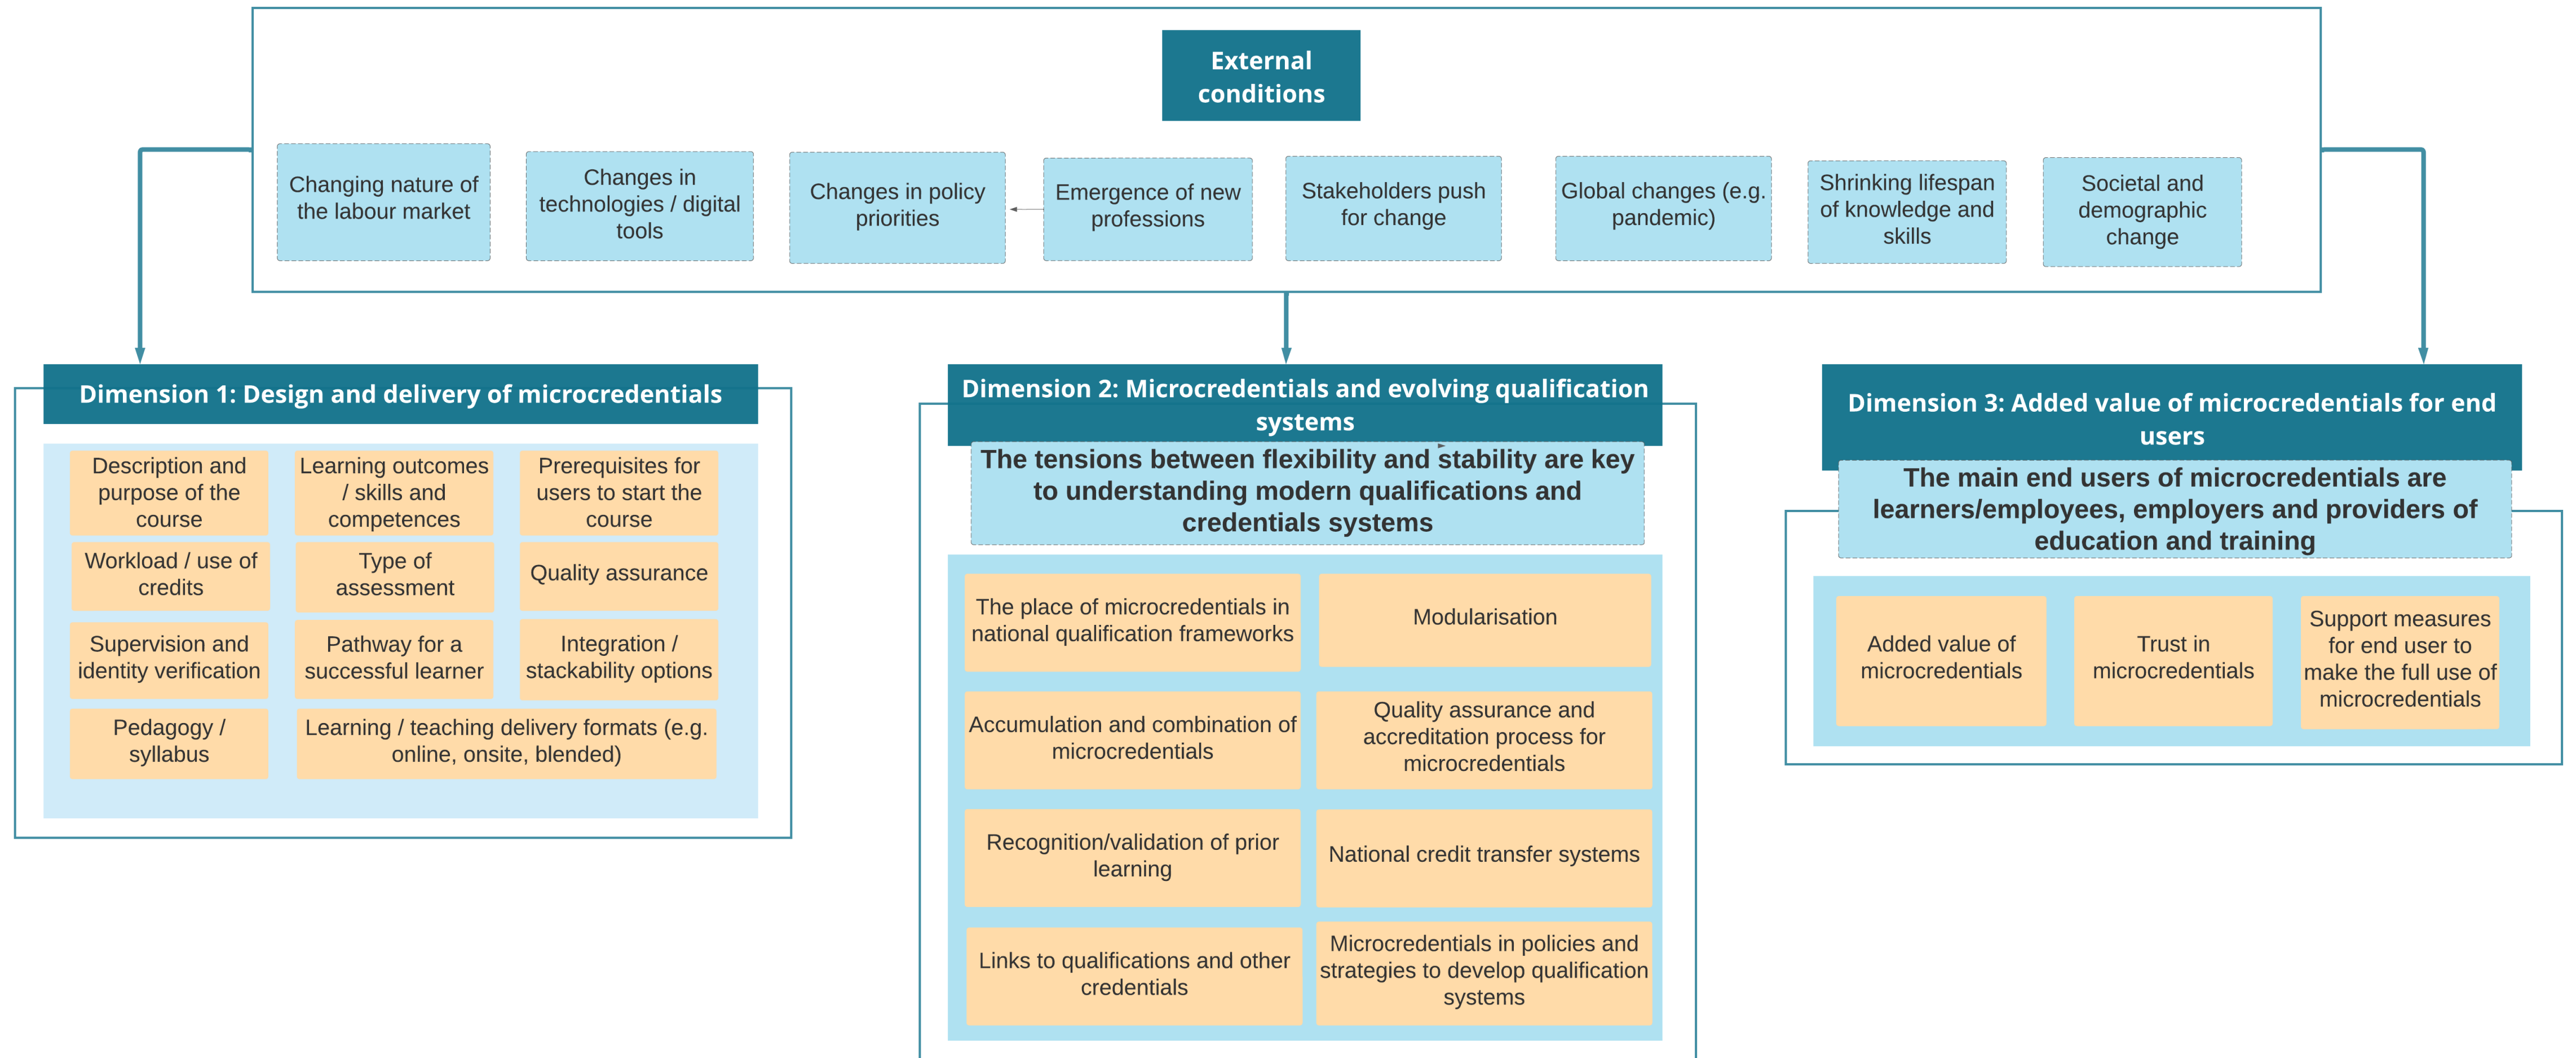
External conditions

Changing nature of the labour market

Changes in technologies / digital tools

Changes in policy priorities

Emergence of new professions

Stakeholders push for change

Global changes (e.g. pandemic)

Shrinking lifespan of knowledge and skills

Societal and demographic change

Dimension 1: Design and delivery of microcredentials

Description and purpose of the course

Learning outcomes / skills and competences

Prerequisites for users to start the course

Workload / use of credits

Type of assessment

Quality assurance

Supervision and identity verification

Pathway for a successful learner

Integration / stackability options

Pedagogy / syllabus

Learning / teaching delivery formats (e.g. online, onsite, blended)

Dimension 2: Microcredentials and evolving qualification systems

The tensions between flexibility and stability are key to understanding modern qualifications and credentials systems

The place of microcredentials in national qualification frameworks

Modularisation

Accumulation and combination of microcredentials

Quality assurance and accreditation process for microcredentials

Recognition/validation of prior learning

National credit transfer systems

Links to qualifications and other credentials

Microcredentials in policies and strategies to develop qualification systems

Dimension 3: Added value of microcredentials for end users

The main end users of microcredentials are learners/employees, employers and providers of education and training

Added value of microcredentials

Trust in microcredentials

Support measures for end user to make the full use of microcredentials